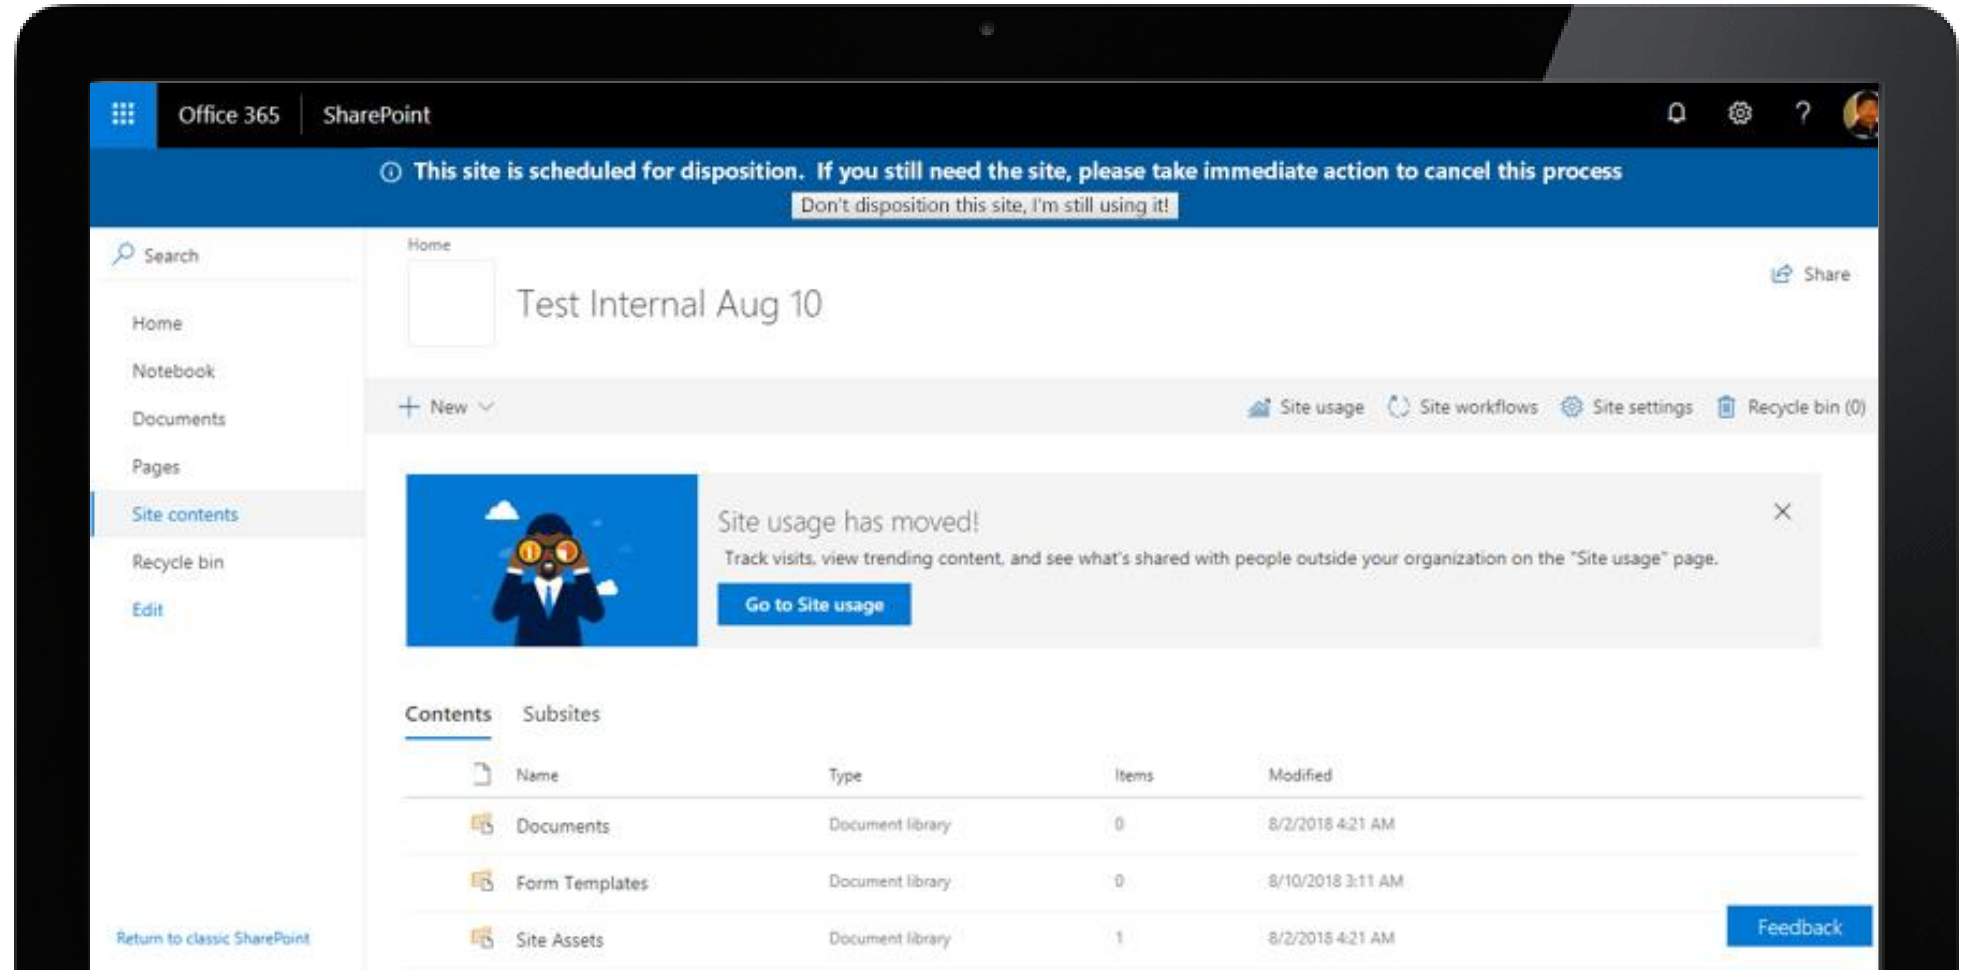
Office 365 SharePoint

ⓘ This site is scheduled for disposition. If you still need the site, please take immediate action to cancel this process

Don't disposition this site, I'm still using it!

Search

Home

Notebook

Documents

Pages

Site contents

Recycle bin

Edit

Return to classic SharePoint

Home

Test Internal Aug 10

Share

+ New

Site usage Site workflows Site settings Recycle bin (0)

Site usage has moved!

Track visits, view trending content, and see what's shared with people outside your organization on the "Site usage" page.

Go to Site usage

Contents Subsites

| Name | Type | Items | Modified |
|---|---|---|---|
| Documents | Document library | 0 | 8/2/2018 4:21 AM |
| Form Templates | Document library | 0 | 8/10/2018 3:11 AM |
| Site Assets | Document library | 1 | 8/2/2018 4:21 AM |

Feedback